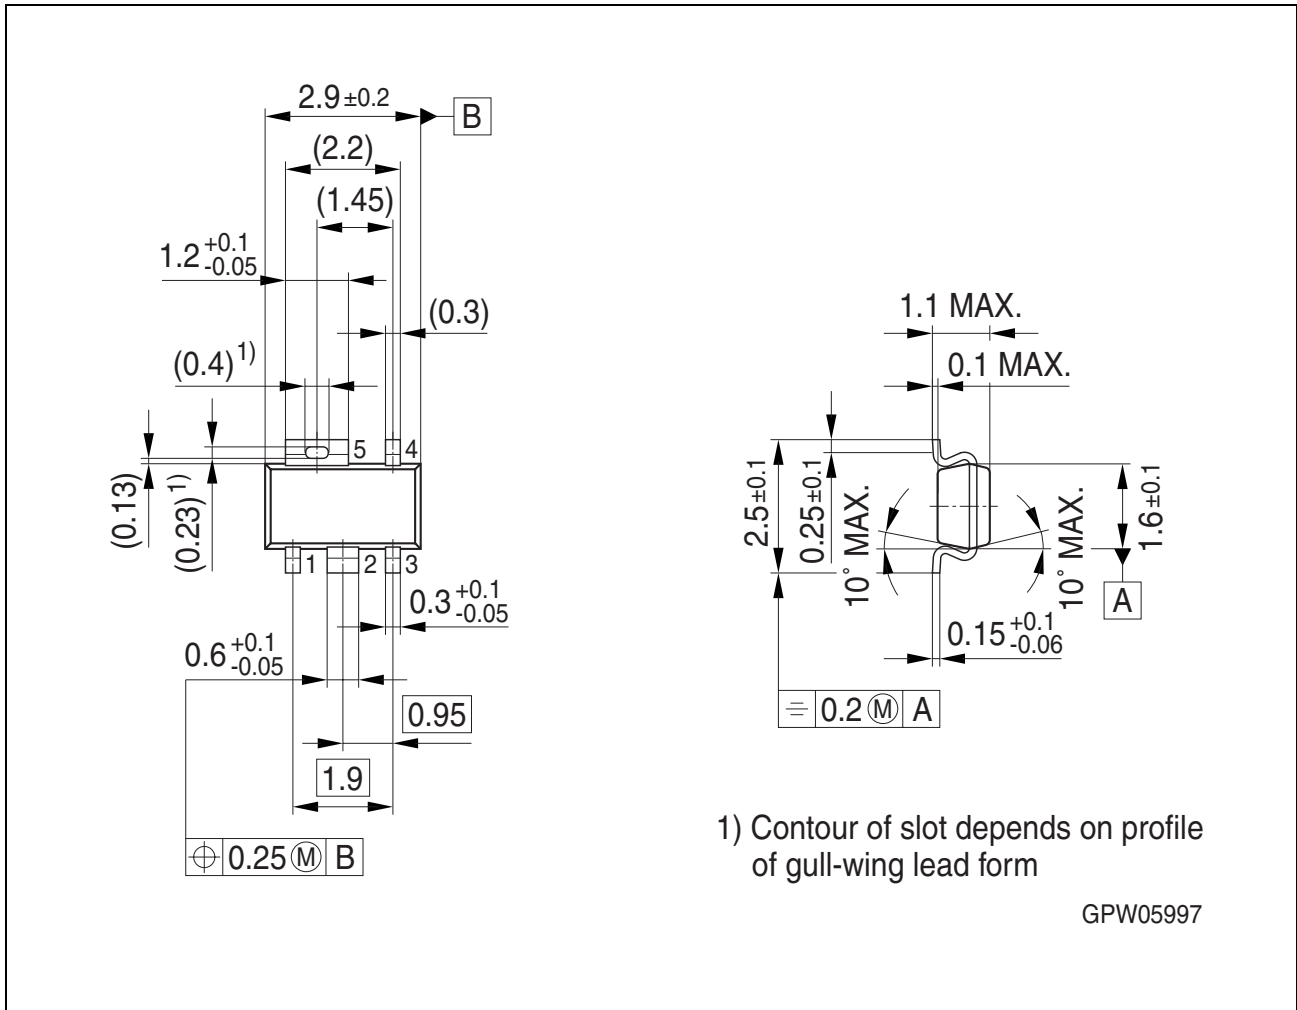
2.9 ±0.2

B

(2.2)

(1.45)

$1.2^{+0.1}_{-0.05}$

(0.3)

$(0.4)^{1)}$

5

4

(0.13)

$(0.23)^{1)}$

1

2

3

$0.3^{+0.1}_{-0.05}$

$0.6^{+0.1}_{-0.05}$

0.95

1.9

⊕ 0.25 Ⓜ B

1.1 MAX.

0.1 MAX.

2.5±0.1

0.25±0.1

10˚ MAX.

10˚ MAX.

1.6±0.1

A

$0.15^{+0.1}_{-0.06}$

= 0.2 Ⓜ A

1) Contour of slot depends on profile of gull-wing lead form

GPW05997